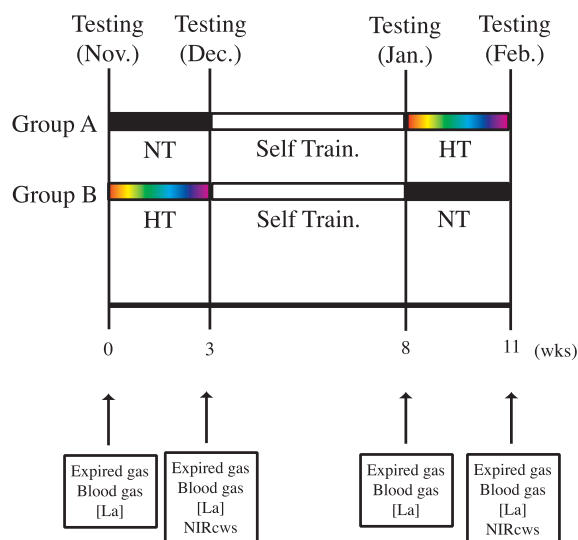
Testing (Nov.)

Testing (Dec.)

Testing (Jan.)

Testing (Feb.)

Group A

NT

Self Train.

HT

Group B

HT

Self Train.

NT

0

3

8

11

(wks)

Expired gas
Blood gas
[La]

Expired gas
Blood gas
[La]
NIRcws

Expired gas
Blood gas
[La]

Expired gas
Blood gas
[La]
NIRcws